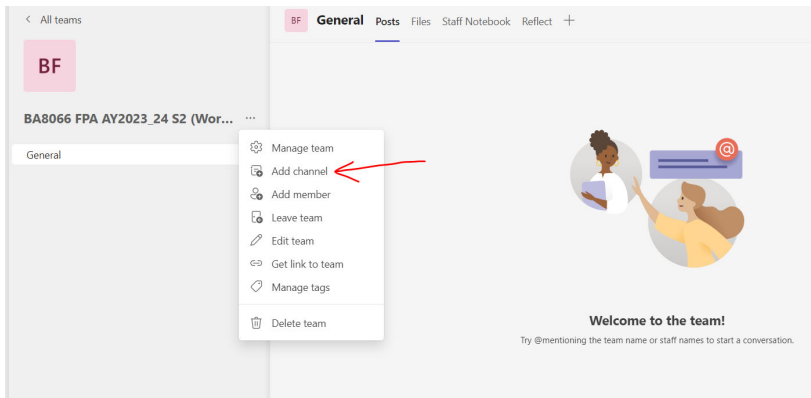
< All teams

BF

BA8066 FPA AY2023_24 S2 (Wor... ···

General

Manage team
Add channel
Add member
Leave team
Edit team
Get link to team
Manage tags
Delete team

BF General Posts Files Staff Notebook Reflect +

@

Welcome to the team!

Try @mentioning the team name or staff names to start a conversation.